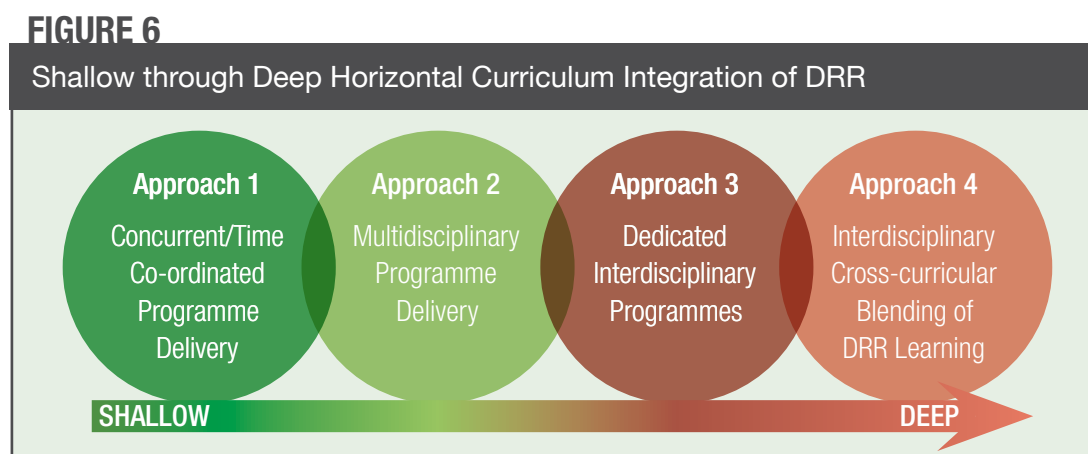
FIGURE 6

Shallow through Deep Horizontal Curriculum Integration of DRR

Approach 1
Concurrent/Time Co-ordinated Programme Delivery

Approach 2
Multidisciplinary Programme Delivery

Approach 3
Dedicated Interdisciplinary Programmes

Approach 4
Interdisciplinary Cross-curricular Blending of DRR Learning

SHALLOW

DEEP